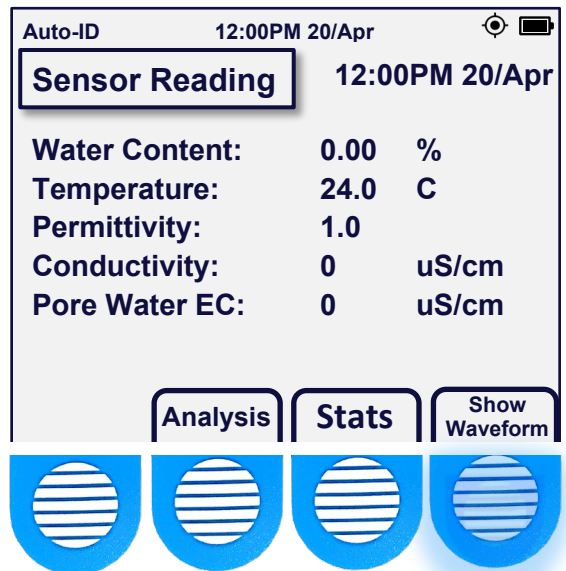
Auto-ID 12:00PM 20/Apr

Sensor Reading 12:00PM 20/Apr

| Water Content: | 0.00 | % |
|---|---|---|
| Temperature: | 24.0 | C |
| Permittivity: | 1.0 | |
| Conductivity: | 0 | uS/cm |
| Pore Water EC: | 0 | uS/cm |

Analysis Stats Show Waveform